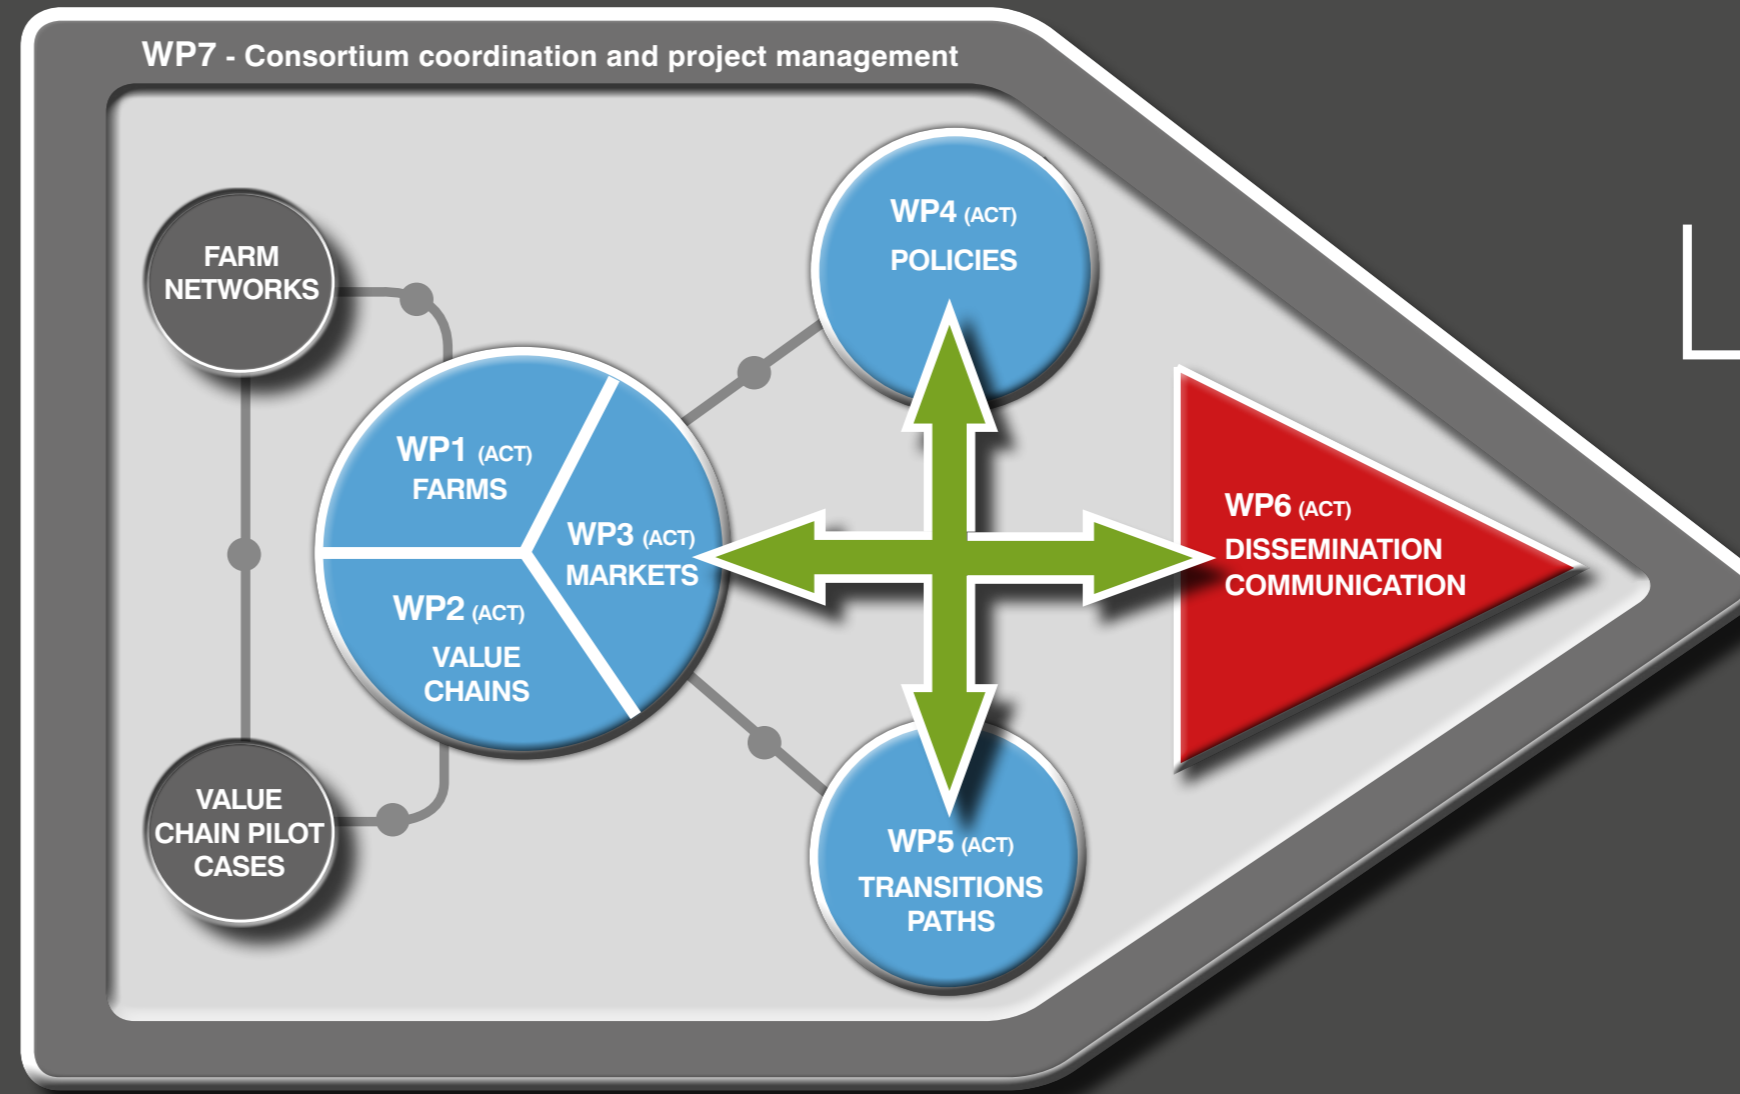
WP7 - Consortium coordination and project management

FARM NETWORKS

VALUE CHAIN PILOT CASES

WP1 (ACT) FARMS

WP2 (ACT) VALUE CHAINS

WP3 (ACT) MARKETS

WP4 (ACT) POLICIES

WP5 (ACT) TRANSITIONS PATHS

WP6 (ACT) DISSEMINATION COMMUNICATION